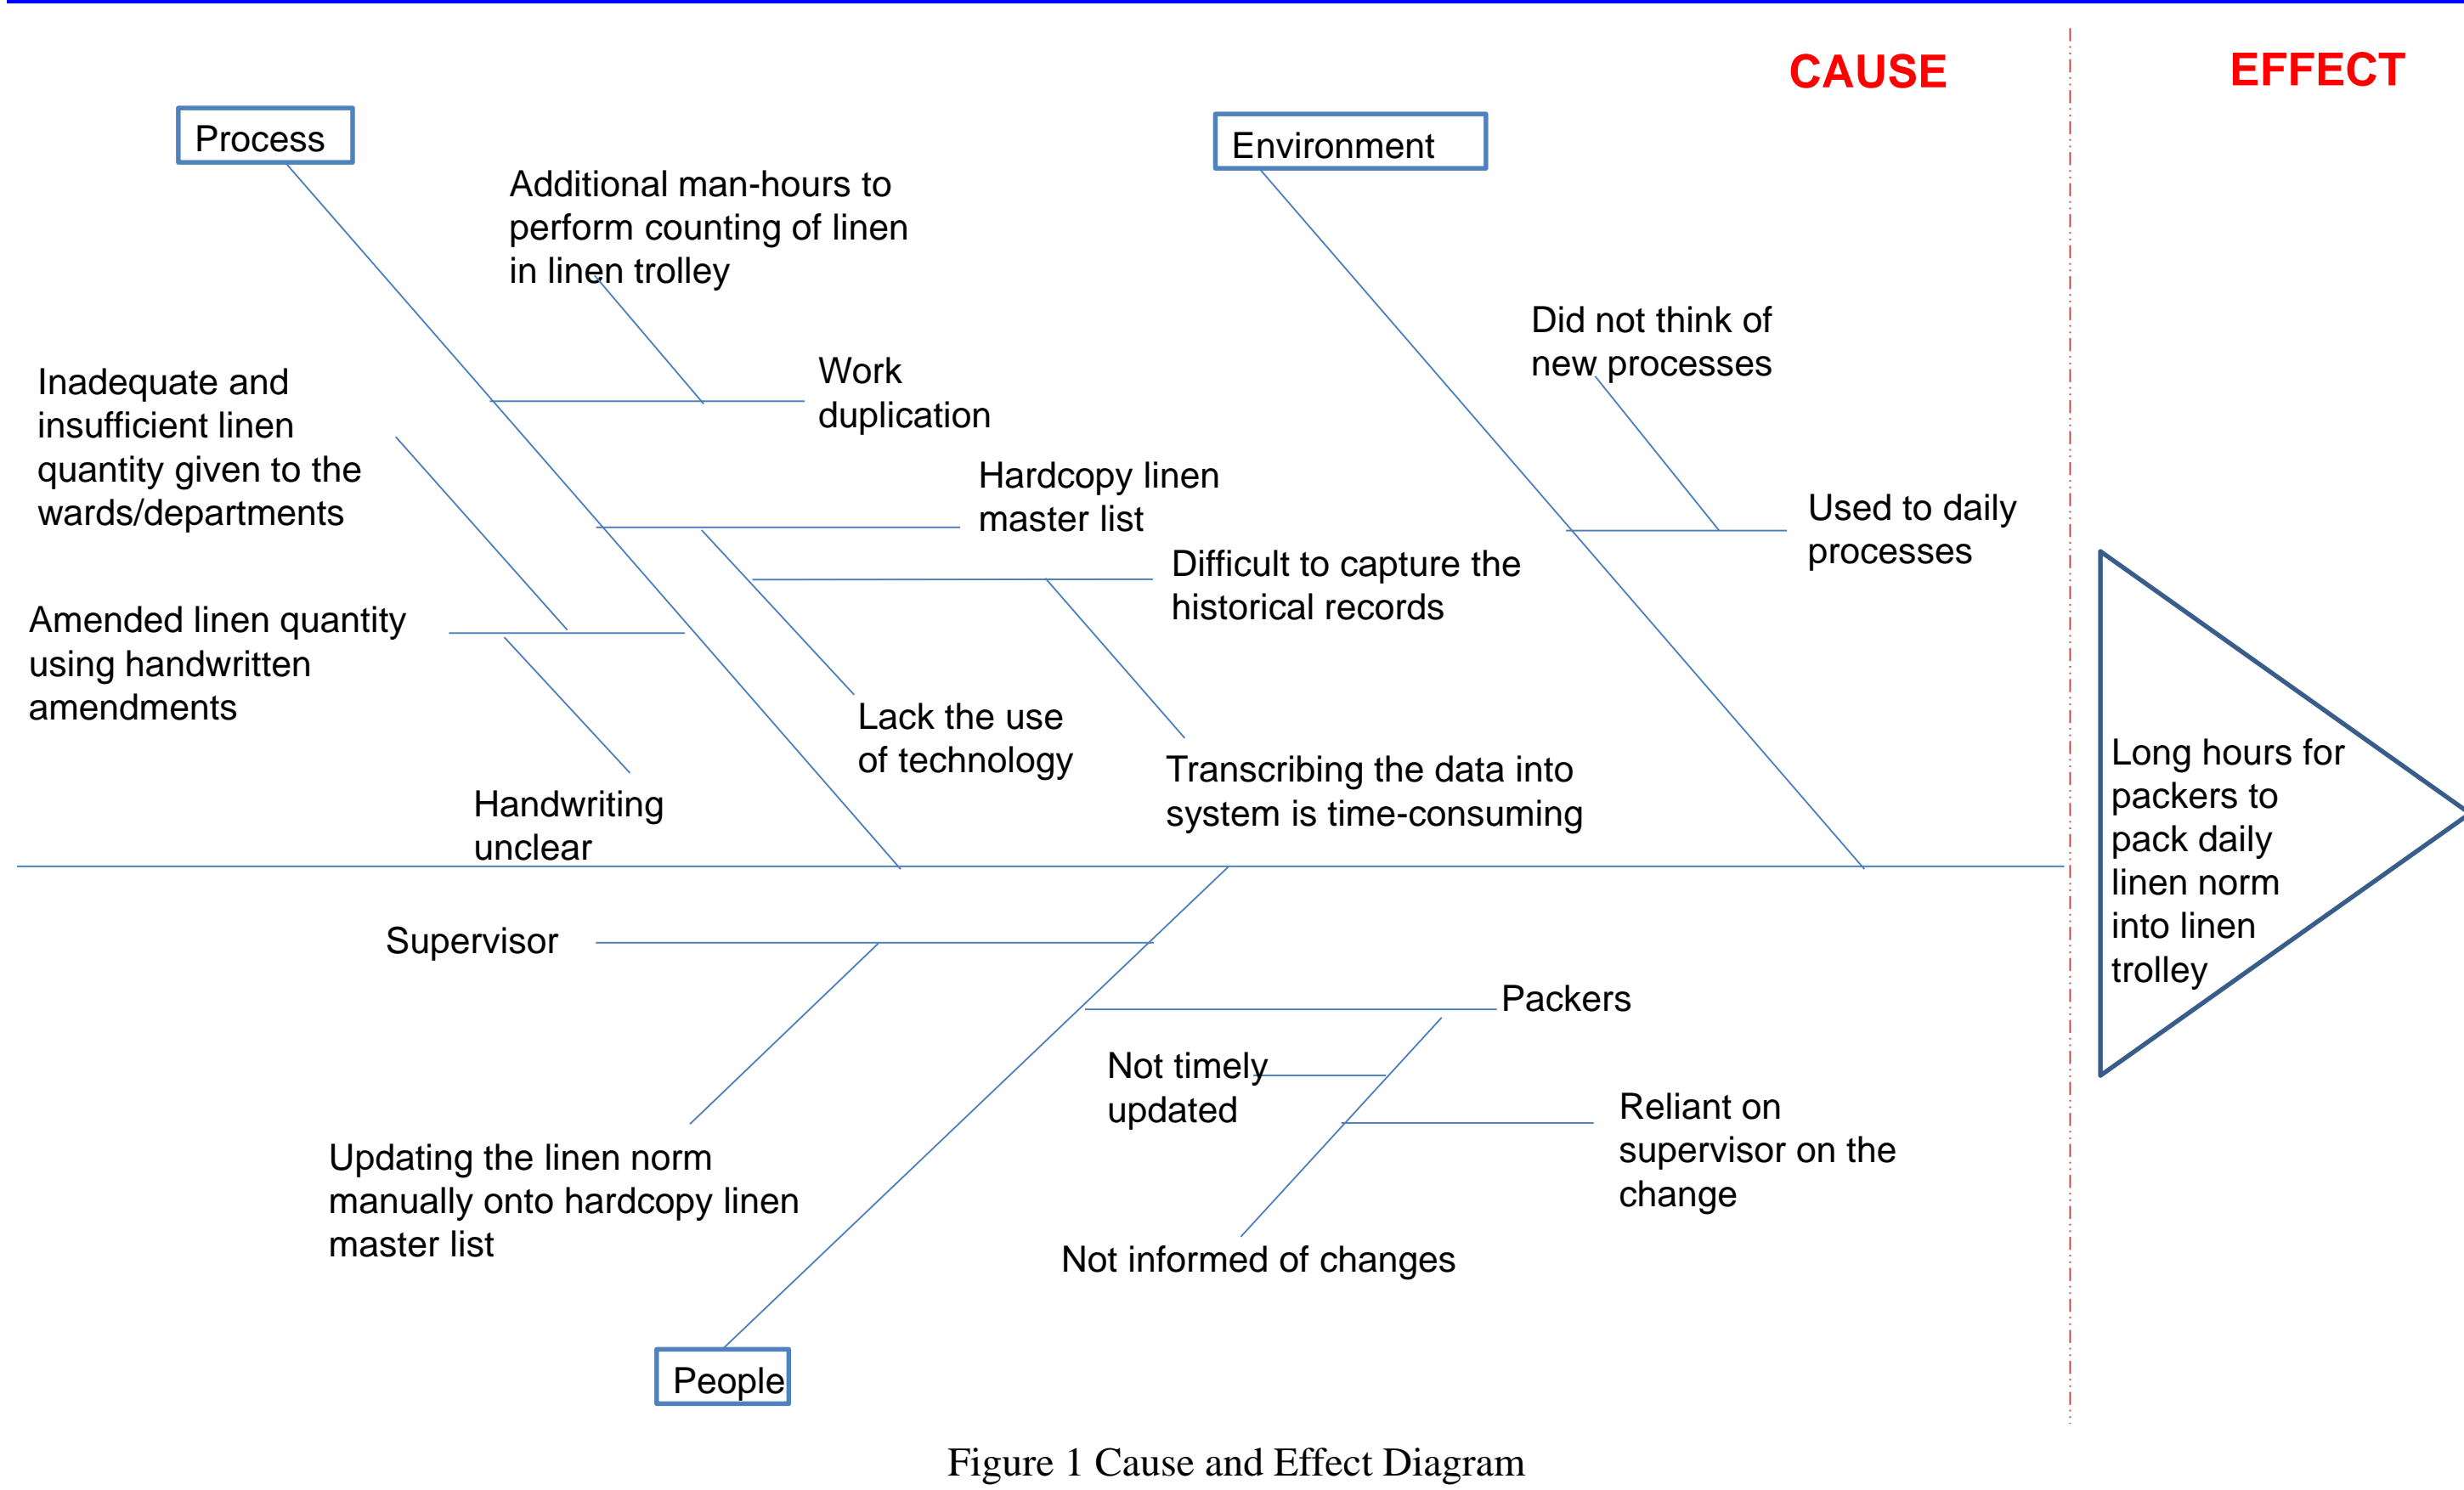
CAUSE

EFFECT

Process

Additional man-hours to perform counting of linen in linen trolley

Environment

Did not think of new processes

Inadequate and insufficient linen quantity given to the wards/departments

Work duplication

Hardcopy linen master list

Used to daily processes

Difficult to capture the historical records

Amended linen quantity using handwritten amendments

Lack the use of technology

Transcribing the data into system is time-consuming

Handwriting unclear

Long hours for packers to pack daily linen norm into linen trolley

Supervisor

Packers

Not timely updated

Reliant on supervisor on the change

Updating the linen norm manually onto hardcopy linen master list

Not informed of changes

People

Figure 1 Cause and Effect Diagram